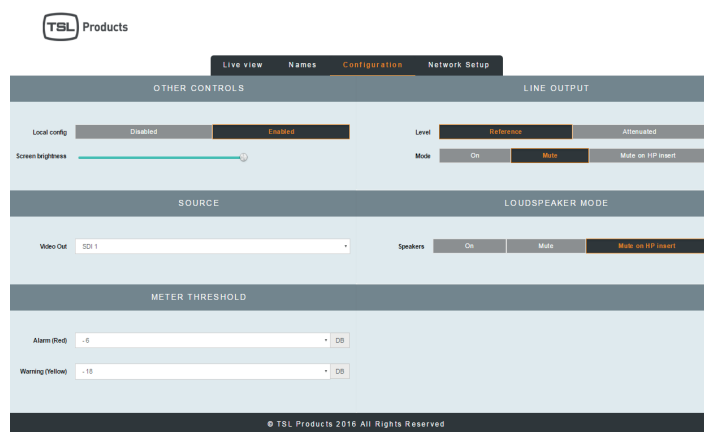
TSL Products

Live view Names Configuration Network Setup

OTHER CONTROLS

Local config Disabled Enabled

Screen brightness

LINE OUTPUT

Level Reference Attenuated

Mode On Mute Mute on HP insert

SOURCE

Video Out SDI 1

LOUDSPEAKER MODE

Speakers On Mute Mute on HP insert

METER THRESHOLD

Alarm (Red) - 6 DB

Warning (Yellow) - 18 DB

© TSL Products 2016 All Rights Reserved